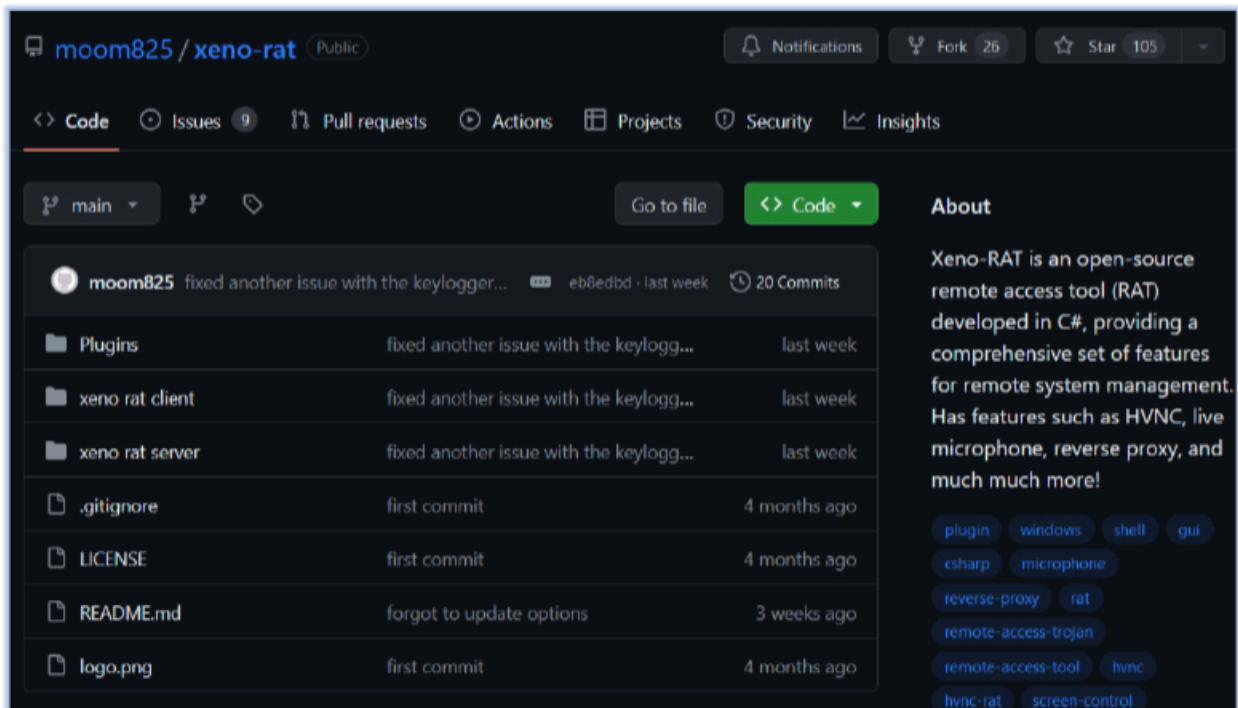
moom825 / xeno-rat Public

Notifications Fork 26 Star 105

Code Issues 9 Pull requests Actions Projects Security Insights

main

Go to file Code

moom825 fixed another issue with the keylogger... eb8edbd · last week 20 Commits

| | | |
|---|---|---|
| Plugins | fixed another issue with the keylogg... | last week |
| xeno rat client | fixed another issue with the keylogg... | last week |
| xeno rat server | fixed another issue with the keylogg... | last week |
| .gitignore | first commit | 4 months ago |
| LICENSE | first commit | 4 months ago |
| README.md | forgot to update options | 3 weeks ago |
| logo.png | first commit | 4 months ago |

About

Xeno-RAT is an open-source remote access tool (RAT) developed in C#, providing a comprehensive set of features for remote system management. Has features such as HVNC, live microphone, reverse proxy, and much much more!

plugin windows shell gui csharp microphone reverse-proxy rat remote-access-trojan remote-access-tool hvnc hvnc-rat screen-control